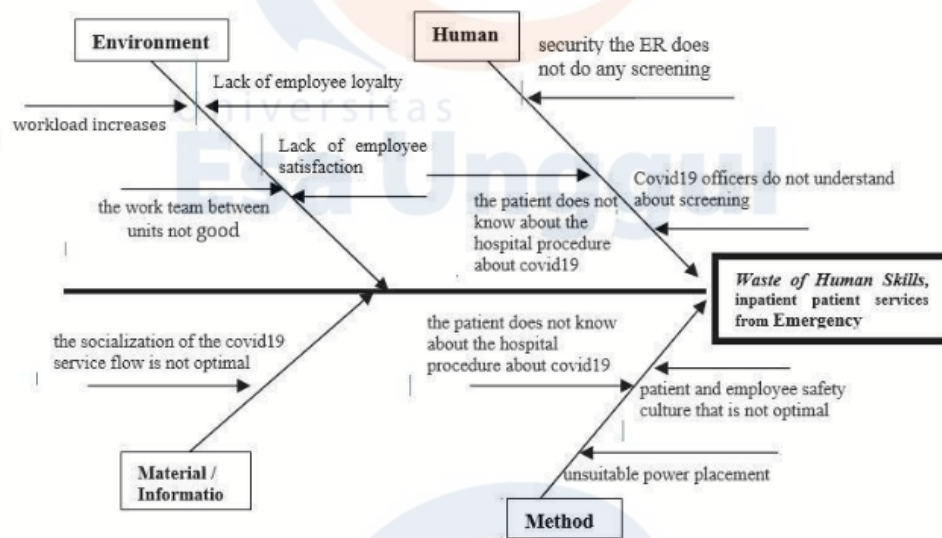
Environment

Human

Lack of employee loyalty

security the ER does not do any screening

workload increases

Universitas Esa Unggul

Lack of employee satisfaction

Covid19 officers do not understand about screening

the work team between units not good

the patient does not know about the hospital procedure about covid19

Waste of Human Skills, inpatient patient services from Emergency

the socialization of the covid19 service flow is not optimal

the patient does not know about the hospital procedure about covid19

patient and employee safety culture that is not optimal

unsuitable power placement

Material / Informatio

Method